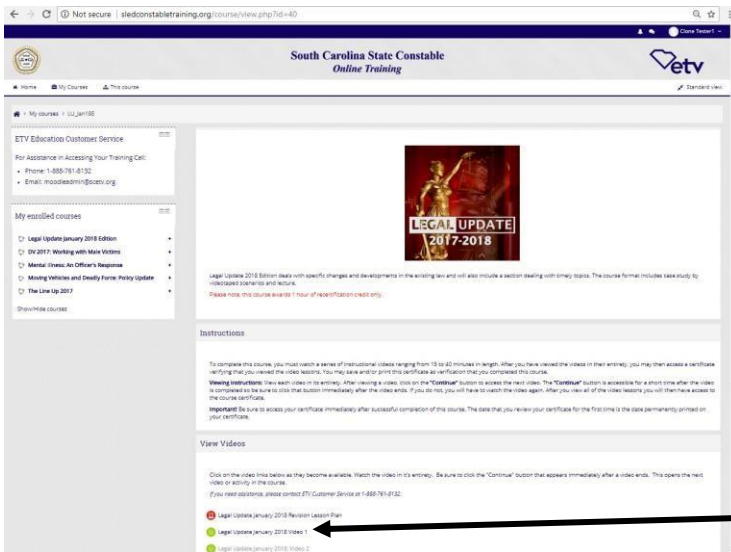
Not secure | sledconstabletraining.org/course/view.php?id=40

Clone Tester1

South Carolina State Constable
Online Training

etv

Home My Courses This course

Standard view

My courses > LU_Jan18E

ETV Education Customer Service

For Assistance in Accessing Your Training Call:
- Phone: 1-888-761-8132
- Email: moodleadmin@scetv.org

My enrolled courses

Legal Update January 2018 Edition
DV 2017: Working with Male Victims
Mental Illness: An Officer's Response
Moving Vehicles and Deadly Force: Policy Update
The Line Up 2017

Show/Hide courses

LEGAL UPDATE
2017-2018

Legal Update 2018 Edition deals with specific changes and developments in the existing law and will also include a section dealing with timely topics. The course format includes case study by videotaped scenarios and lecture.

Please note, this course awards 1 hour of recertification credit only.

Instructions

To complete this course, you must watch a series of instructional videos ranging from 15 to 40 minutes in length. After you have viewed the videos in their entirety, you may then access a certificate verifying that you viewed the video lessons. You may save and/or print this certificate as verification that you completed this course.

Viewing Instructions: View each video in its entirety. After viewing a video, click on the "Continue" button to access the next video. The "Continue" button is accessible for a short time after the video is completed so be sure to click that button immediately after the video ends. If you do not, you will have to watch the video again. After you view all of the video lessons you will then have access to the course certificate.

Important! Be sure to access your certificate immediately after successful completion of this course. The date that you review your certificate for the first time is the date permanently printed on your certificate.

View Videos

Click on the video links below as they become available. Watch the video in its entirety. Be sure to click the "Continue" button that appears immediately after a video ends. This opens the next video or activity in the course.

If you need assistance, please contact ETV Customer Service at 1-888-761-8132.

Legal Update January 2018 Revision Lesson Plan
Legal Update January 2018 Video 1
Legal Update January 2018 Video 2